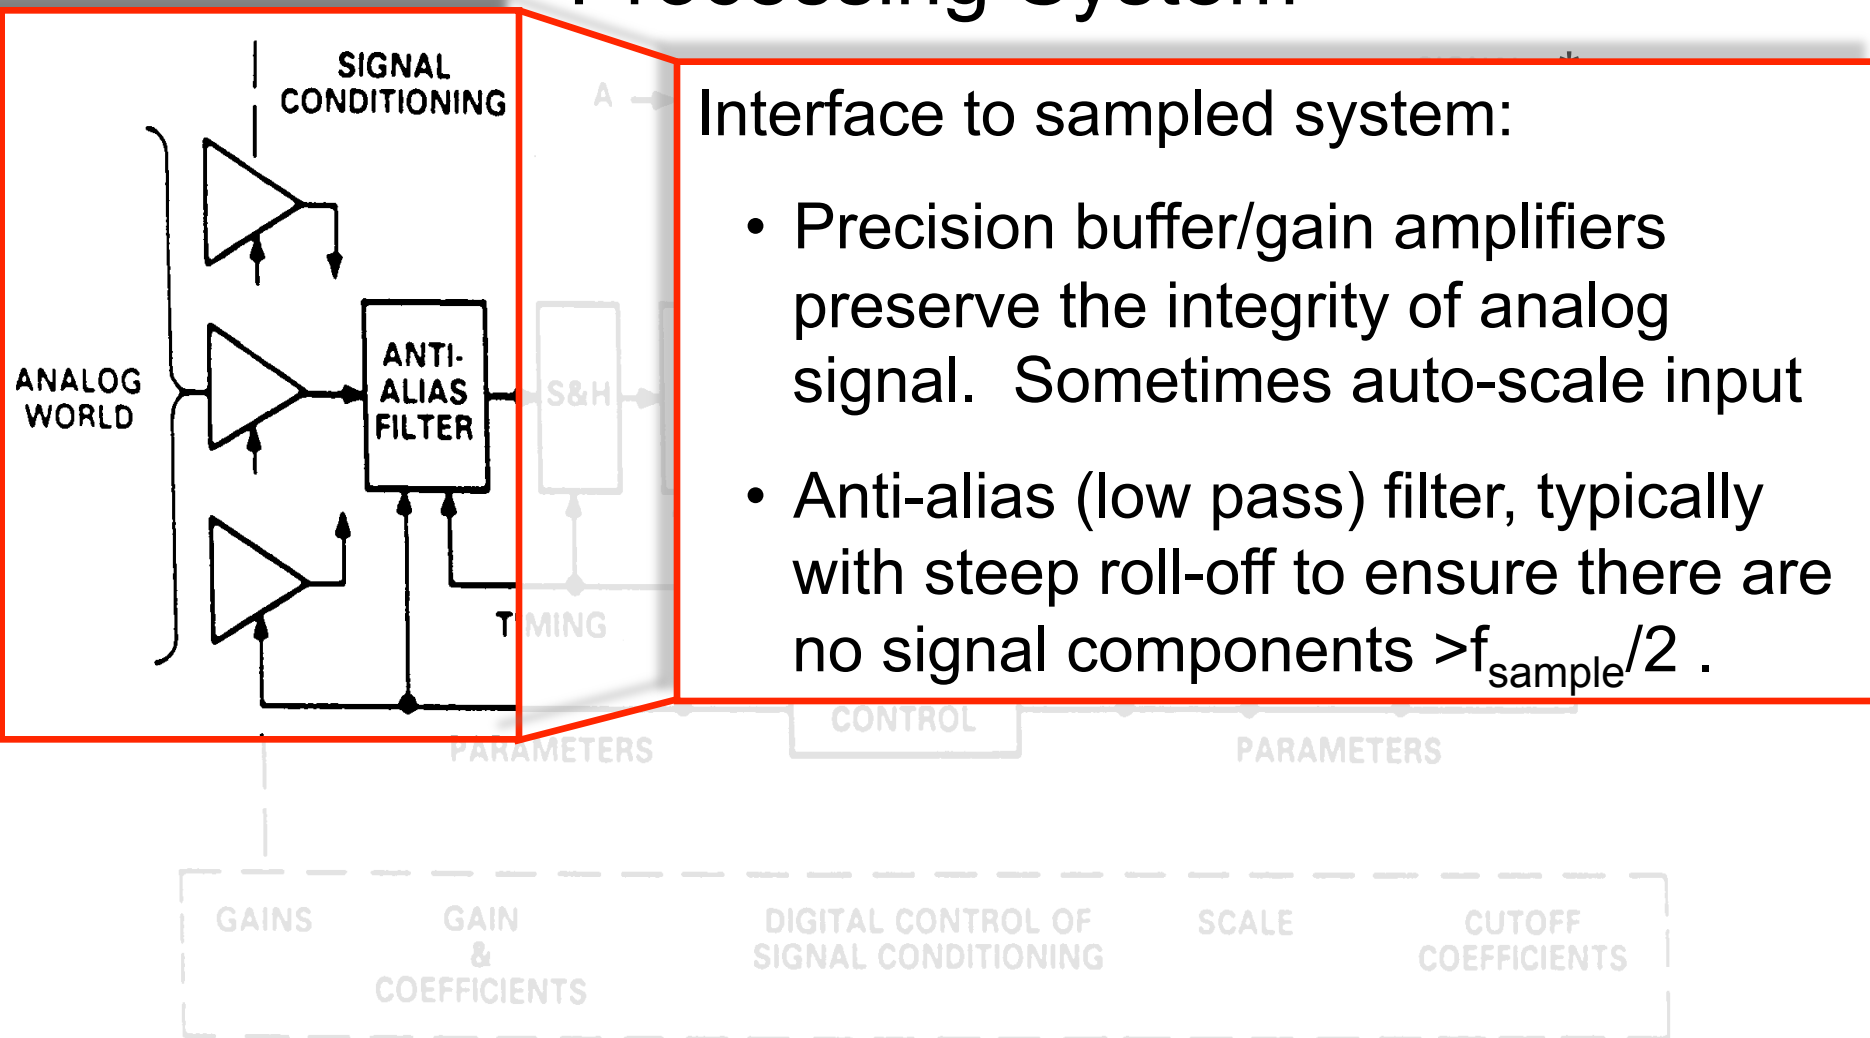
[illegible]

SIGNAL CONDITIONING

ANALOG WORLD

ANTI-ALIAS FILTER

A

S&H

TIMING

Interface to sampled system:

• Precision buffer/gain amplifiers preserve the integrity of analog signal. Sometimes auto-scale input

• Anti-alias (low pass) filter, typically with steep roll-off to ensure there are no signal components >$f_{sample}$/2 .

PARAMETERS

CONTROL

PARAMETERS

GAINS

GAIN & COEFFICIENTS

DIGITAL CONTROL OF SIGNAL CONDITIONING

SCALE

CUTOFF COEFFICIENTS